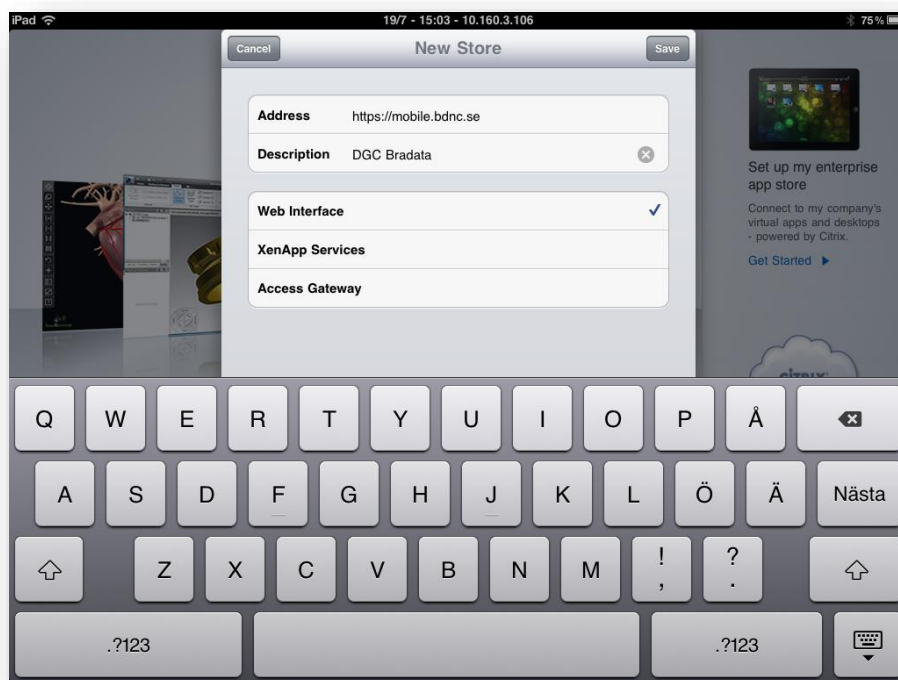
iPad
19/7 - 15:03 - 10.160.3.106
75%

Cancel
New Store
Save

Address https://mobile.bdnc.se
Description DGC Bradata

Web Interface ✓
XenApp Services
Access Gateway

Set up my enterprise app store
Connect to my company's virtual apps and desktops - powered by Citrix.
Get Started ▶

CITRIX

Q W E R T Y U I O P Å
A S D F G H J K L Ö Ä Nästa
Z X C V B N M ! , ? .
.?123 .?123